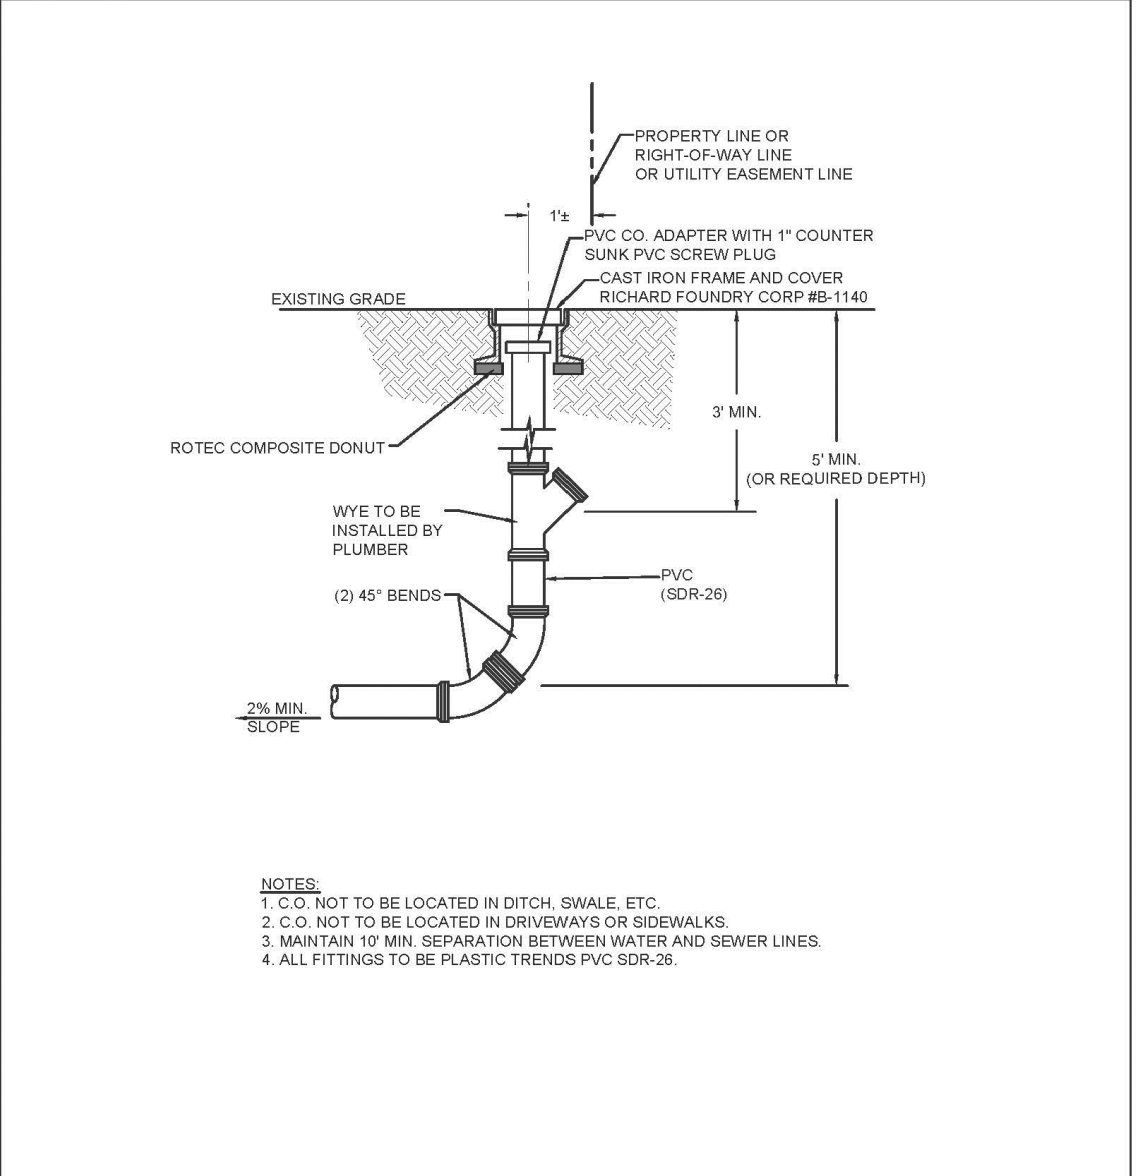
PROPERTY LINE OR RIGHT-OF-WAY LINE OR UTILITY EASEMENT LINE

1'±

PVC CO. ADAPTER WITH 1" COUNTER SUNK PVC SCREW PLUG

CAST IRON FRAME AND COVER RICHARD FOUNDRY CORP #B-1140

EXISTING GRADE

3' MIN.

ROTEC COMPOSITE DONUT

5' MIN. (OR REQUIRED DEPTH)

WYE TO BE INSTALLED BY PLUMBER

PVC (SDR-26)

(2) 45° BENDS

2% MIN. SLOPE

NOTES:
1. C.O. NOT TO BE LOCATED IN DITCH, SWALE, ETC.
2. C.O. NOT TO BE LOCATED IN DRIVEWAYS OR SIDEWALKS.
3. MAINTAIN 10' MIN. SEPARATION BETWEEN WATER AND SEWER LINES.
4. ALL FITTINGS TO BE PLASTIC TRENDS PVC SDR-26.